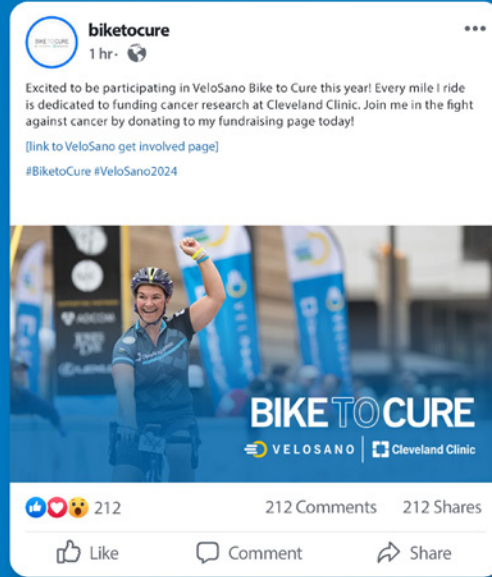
BIKE TO CURE

biketocure
1 hr ·

•••

Excited to be participating in VeloSano Bike to Cure this year! Every mile I ride is dedicated to funding cancer research at Cleveland Clinic. Join me in the fight against cancer by donating to my fundraising page today!

[link to VeloSano get involved page]

#BiketoCure #VeloSano2024

BIKE TO CURE
VELOSANO | Cleveland Clinic

212

212 Comments

212 Shares

Like

Comment

Share